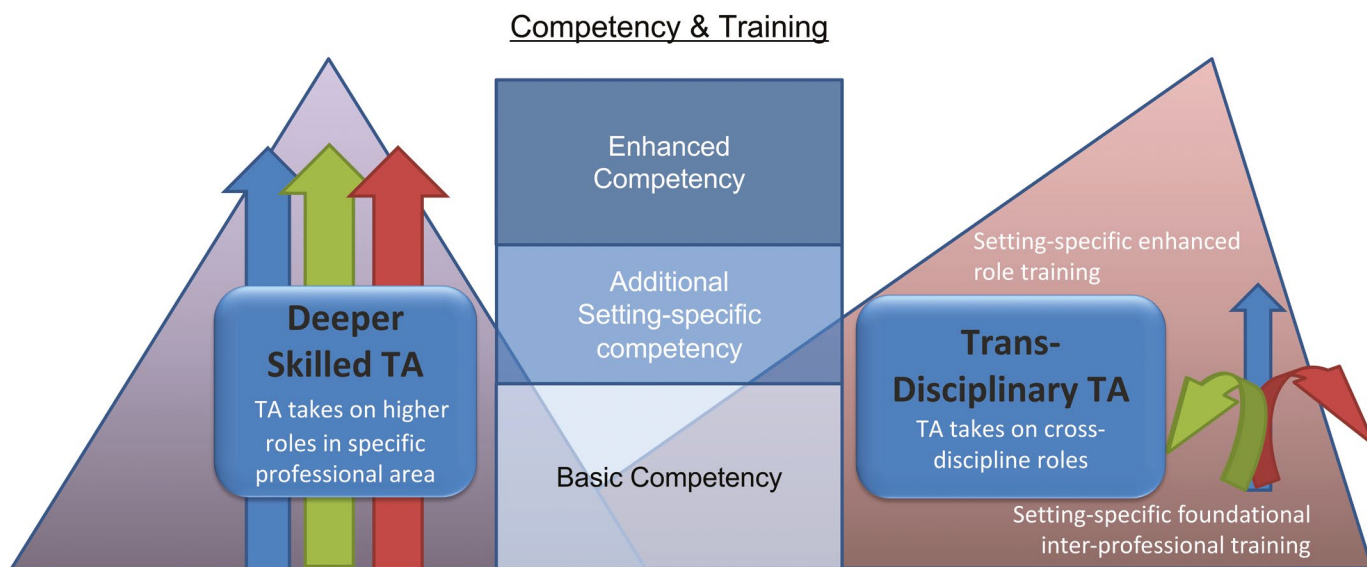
Competency & Training

Deeper Skilled TA

TA takes on higher roles in specific professional area

Enhanced Competency

Additional Setting-specific competency

Basic Competency

Setting-specific enhanced role training

Trans-Disciplinary TA

TA takes on cross-discipline roles

Setting-specific foundational inter-professional training